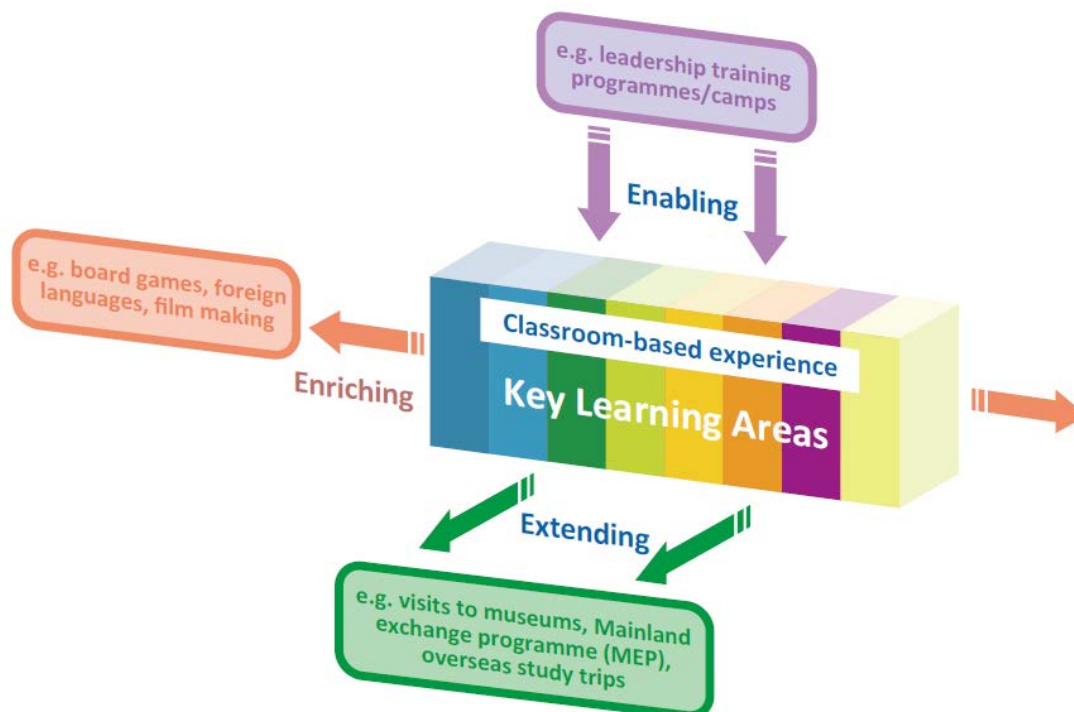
e.g. leadership training programmes/camps

Enabling

e.g. board games, foreign languages, film making

Enriching

Classroom-based experience

Key Learning Areas

Extending

e.g. visits to museums, Mainland exchange programme (MEP), overseas study trips